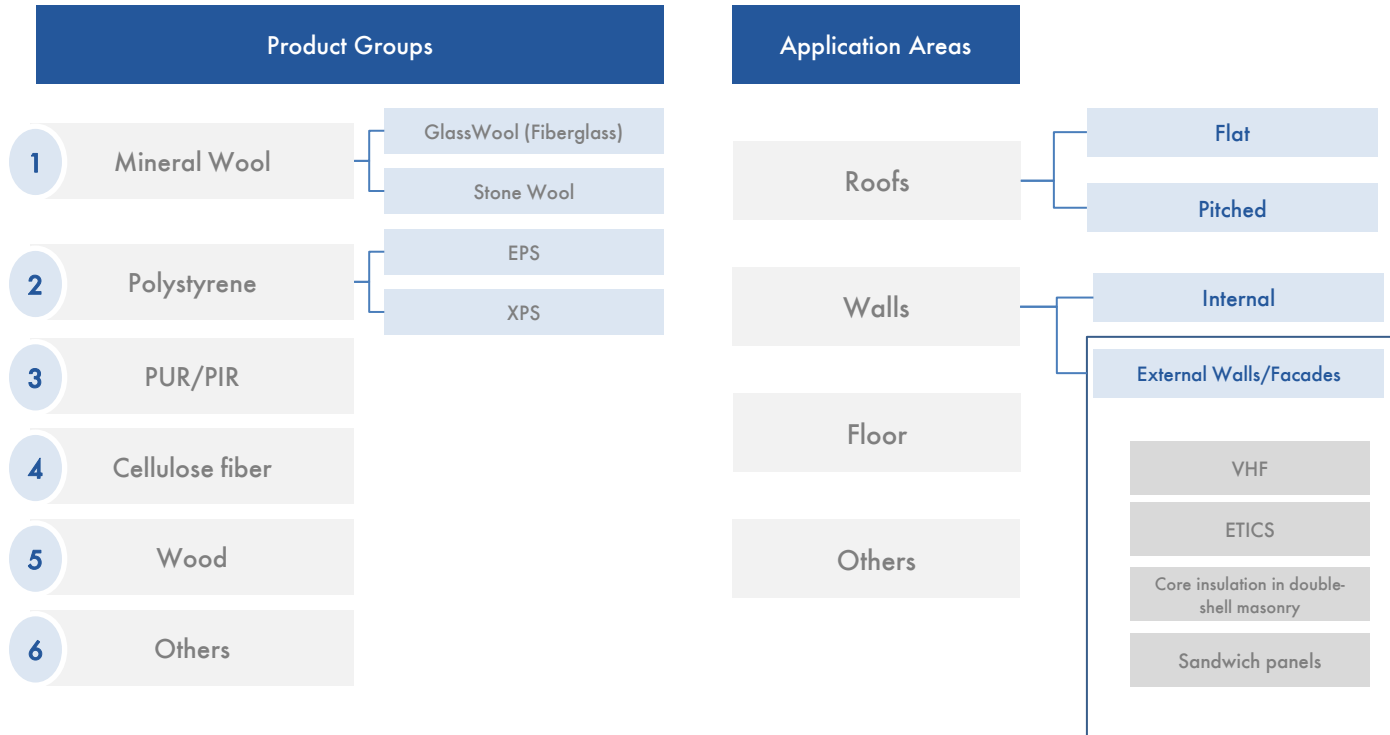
Product Groups

1 Mineral Wool

GlassWool (Fiberglass)

Stone Wool

2 Polystyrene

EPS

XPS

3 PUR/PIR

4 Cellulose fiber

5 Wood

6 Others

Application Areas

Roofs

Flat

Pitched

Walls

Internal

External Walls/Facades

VHF

ETICS

Core insulation in double-shell masonry

Sandwich panels

Floor

Others